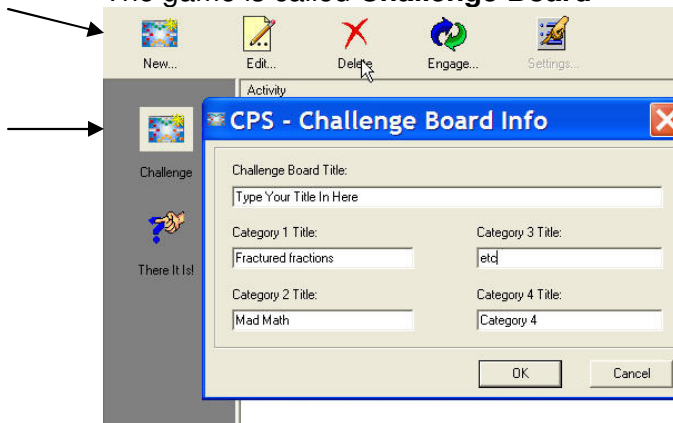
The game is called Challenge Board

New...
Edit...
Delete
Engage...
Settings...
Activity
Challenge
There It Is!

CPS - Challenge Board Info

Challenge Board Title:
Type Your Title In Here
Category 1 Title:
Fractured fractions
Category 3 Title:
etc
Category 2 Title:
Mad Math
Category 4 Title:
Category 4
OK
Cancel